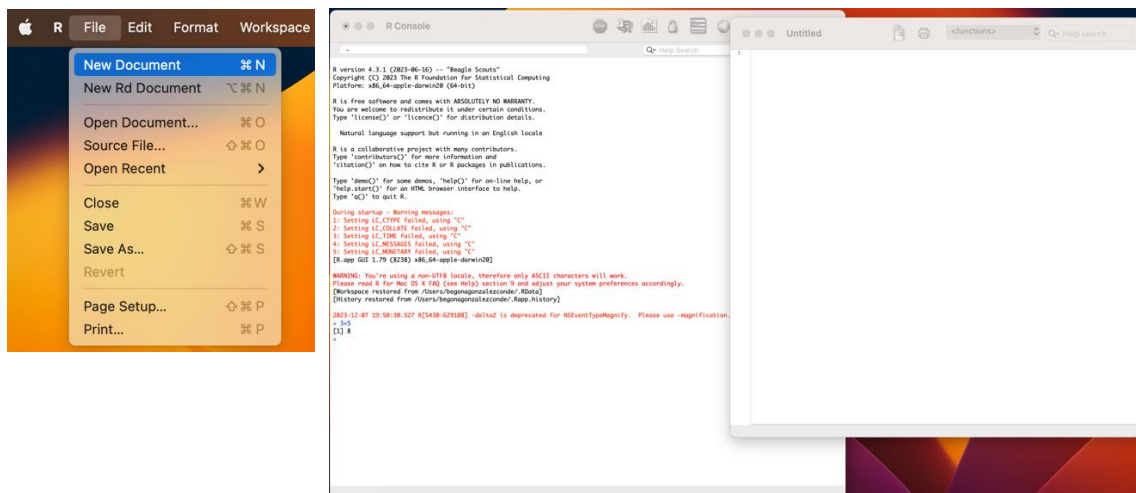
R File Edit Format Workspace

New Document ⌘N
New Rd Document ⌥⌘N
Open Document... ⌘O
Source File... ⇧⌘O
Open Recent >
Close ⌘W
Save ⌘S
Save As... ⇧⌘S
Revert
Page Setup... ⇧⌘P
Print... ⌘P

R Console

Help Search

R version 4.3.1 (2023-06-16) -- "Beagle Scouts"
Copyright (C) 2023 The R Foundation for Statistical Computing
Platform: x86_64-apple-darwin20 (64-bit)

R is free software and comes with ABSOLUTELY NO WARRANTY.
You are welcome to redistribute it under certain conditions.
Type 'license()' or 'licence()' for distribution details.

Natural language support but running in an English locale

R is a collaborative project with many contributors.
Type 'contributors()' for more information and
'citation()' on how to cite R or R packages in publications.

Type 'demo()' for some demos, 'help()' for on-line help, or
'help.start()' for an HTML browser interface to help.
Type 'q()' to quit R.

During startup - Warning messages:
1: Setting LC_CTYPE failed, using "C"
2: Setting LC_COLLATE failed, using "C"
3: Setting LC_TIME failed, using "C"
4: Setting LC_MESSAGES failed, using "C"
5: Setting LC_MONETARY failed, using "C"
[R.app GUI 1.79 (8238) x86_64-apple-darwin20]

WARNING: You're using a non-UTF8 locale, therefore only ASCII characters will work.
Please read R for Mac OS X FAQ (see Help) section 9 and adjust your system preferences accordingly.
[Workspace restored from /Users/begonagonzalezconde/.RData]
[History restored from /Users/begonagonzalezconde/.Rapp.history]

2023-12-07 19:50:30.927 R[5430:629108] -deltaZ is deprecated for NSEventTypeMagnify. Please use -magnification.
> 3+5
[1] 8
>

Untitled

<functions>

Help search

1